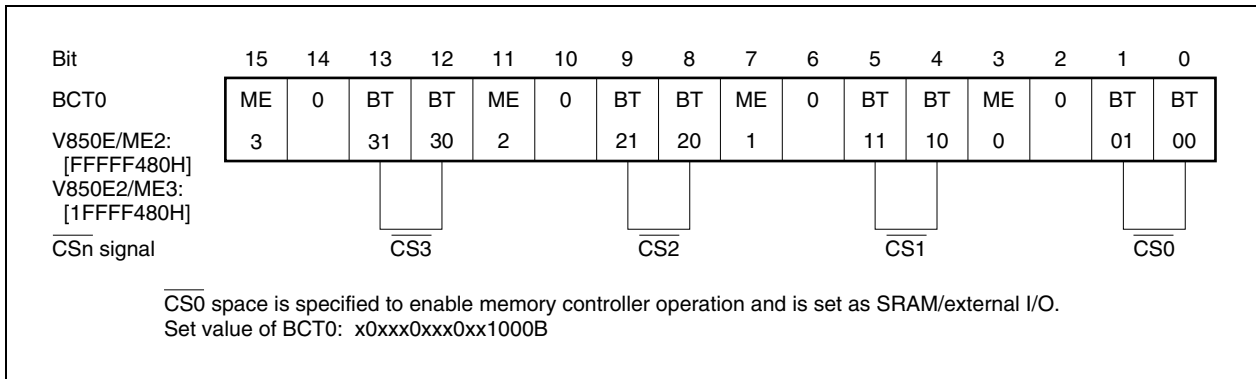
| Bit | 15 | 14 | 13 | 12 | 11 | 10 | 9 | 8 | 7 | 6 | 5 | 4 | 3 | 2 | 1 | 0 |
|---|---|---|---|---|---|---|---|---|---|---|---|---|---|---|---|---|
| BCT0 | ME 3 | 0 | BT 31 | BT 30 | ME 2 | 0 | BT 21 | BT 20 | ME 1 | 0 | BT 11 | BT 10 | ME 0 | 0 | BT 01 | BT 00 |

V850E/ME2: [FFFFF480H]
V850E2/ME3: [1FFFF480H]

$\overline{CS}$n signal $\overline{CS3}$ $\overline{CS2}$ $\overline{CS1}$ $\overline{CS0}$

$\overline{CS0}$ space is specified to enable memory controller operation and is set as SRAM/external I/O.
Set value of BCT0: x0xxx0xxx0xx1000B